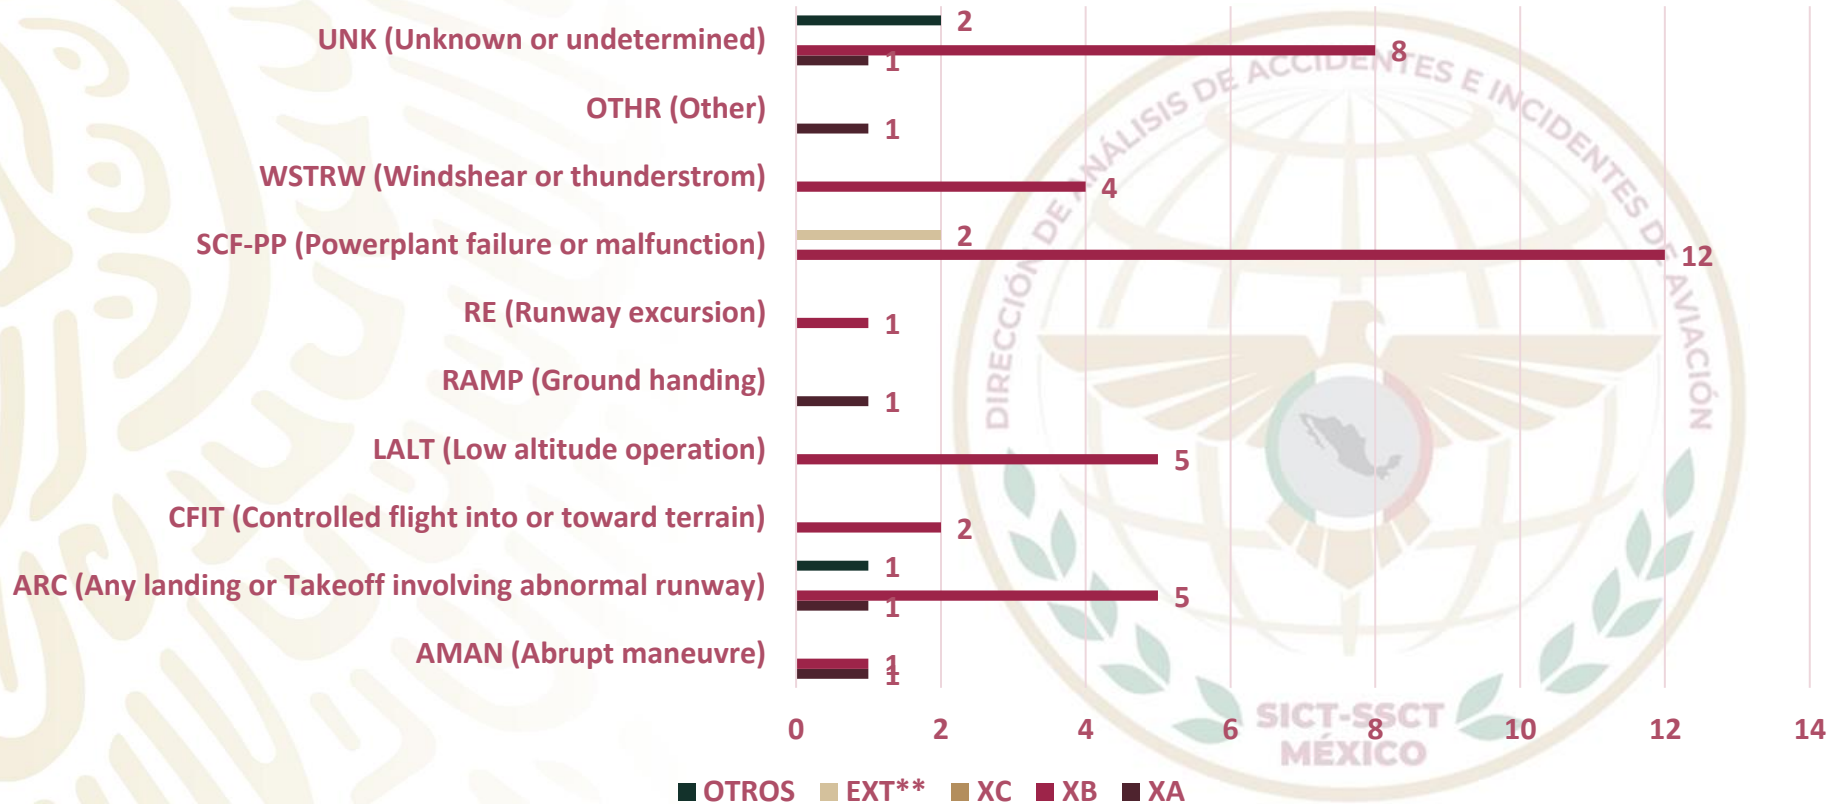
UNK (Unknown or undetermined)
OTHR (Other)
WSTRW (Windshear or thunderstrom)
SCF-PP (Powerplant failure or malfunction)
RE (Runway excursion)
RAMP (Ground handing)
LALT (Low altitude operation)
CFIT (Controlled flight into or toward terrain)
ARC (Any landing or Takeoff involving abnormal runway)
AMAN (Abrupt maneuvre)

2
8
1
1
4
2
12
1
1
5
2
1
5
1
1
1

0 2 4 6 8 10 12 14

DIRECCIÓN DE ANÁLISIS DE ACCIDENTES E INCIDENTES DE AVIACIÓN
SICT-SSCT
MÉXICO

OTROS EXT** XC XB XA